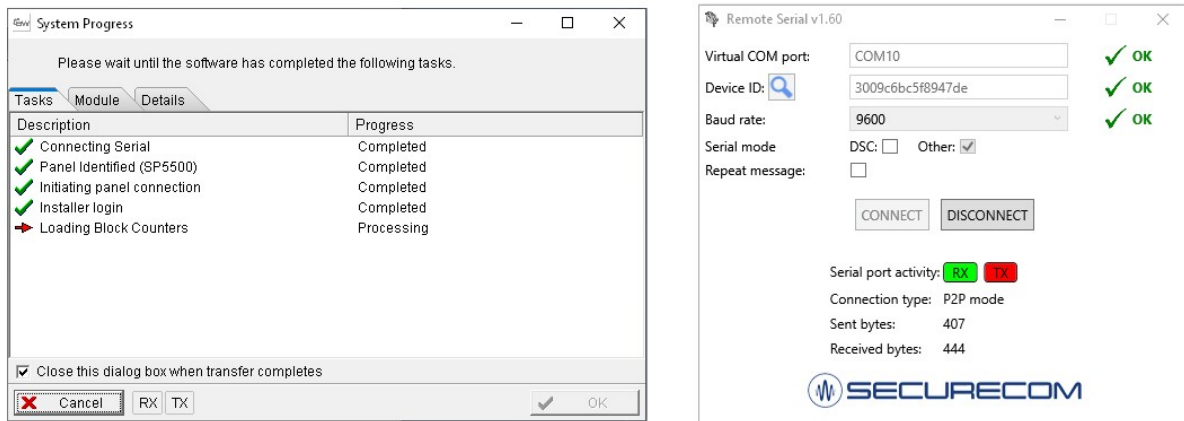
System Progress

Please wait until the software has completed the following tasks.

Tasks | Module | Details

| Description | Progress |
|---|---|
| Connecting Serial | Completed |
| Panel Identified (SP5500) | Completed |
| Initiating panel connection | Completed |
| Installer login | Completed |
| Loading Block Counters | Processing |

Close this dialog box when transfer completes

Cancel RX TX OK

Remote Serial v1.60

Virtual COM port: COM10 OK
Device ID: 3009c6bc5f8947de OK
Baud rate: 9600 OK
Serial mode DSC: Other:
Repeat message:

CONNECT DISCONNECT

Serial port activity: RX TX
Connection type: P2P mode
Sent bytes: 407
Received bytes: 444

SECURECOM